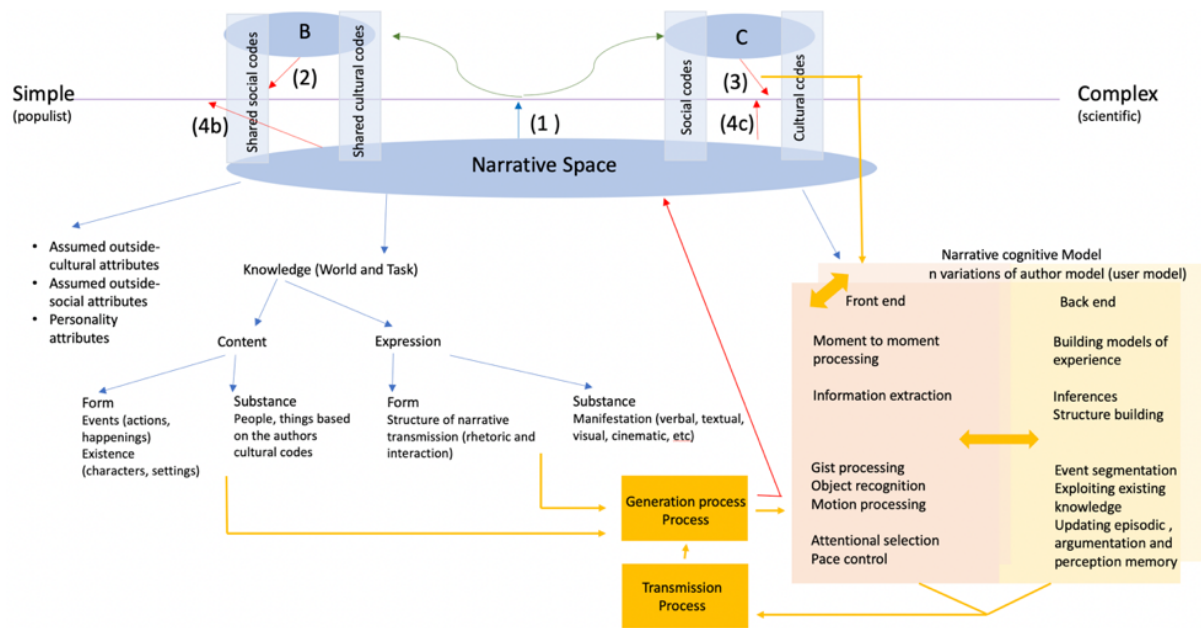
B

Shared social codes

Shared cultural codes

(2)

C

Social codes

Cultural codes

(3)

(4c)

Simple
(populist)

(4b)

(1 )

Complex
(scientific)

Narrative Space

• Assumed outside-cultural attributes
• Assumed outside-social attributes
• Personality attributes

Knowledge (World and Task)

Content

Expression

Form
Events (actions, happenings)
Existence (characters, settings)

Substance
People, things based on the authors cultural codes

Form
Structure of narrative transmission (rhetoric and interaction)

Substance
Manifestation (verbal, textual, visual, cinematic, etc)

Generation process Process

Transmission Process

Narrative cognitive Model
n variations of author model (user model)

Front end

Moment to moment processing

Information extraction

Gist processing
Object recognition
Motion processing

Attentional selection
Pace control

Back end

Building models of experience

Inferences
Structure building

Event segmentation
Exploiting existing knowledge
Updating episodic , argumentation and perception memory